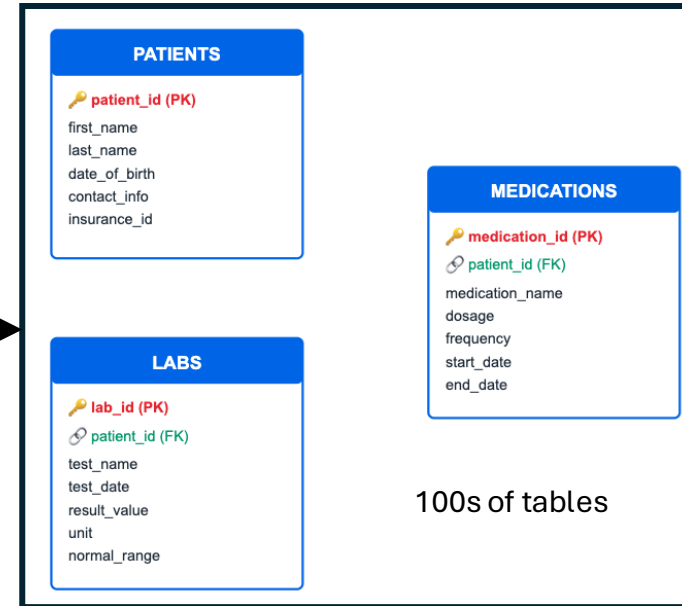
PATIENTS

patient_id (PK)
first_name
last_name
date_of_birth
contact_info
insurance_id

MEDICATIONS

medication_id (PK)
patient_id (FK)
medication_name
dosage
frequency
start_date
end_date

LABS

lab_id (PK)
patient_id (FK)
test_name
test_date
result_value
unit
normal_range

100s of tables